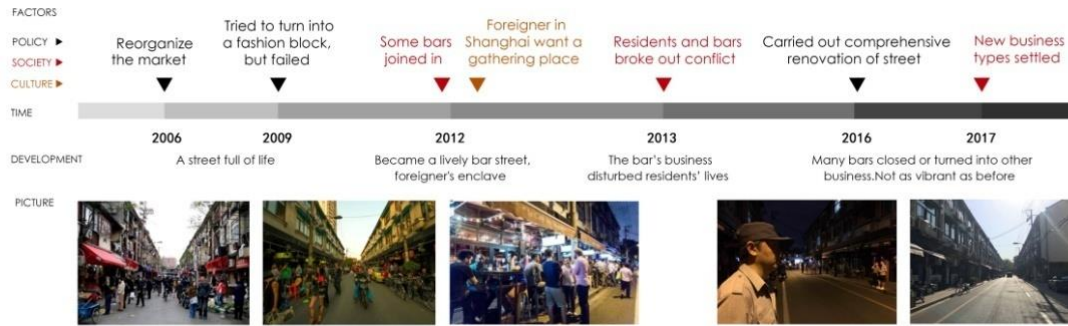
FACTORS

POLICY ▶

SOCIETY ▶

CULTURE ▶

Reorganize the market

Tried to turn into a fashion block, but failed

Some bars joined in

Foreigner in Shanghai want a gathering place

Residents and bars broke out conflict

Carried out comprehensive renovation of street

New business types settled

TIME

2006

2009

2012

2013

2016

2017

DEVELOPMENT

A street full of life

Became a lively bar street, foreigner's enclave

The bar's business disturbed residents' lives

Many bars closed or turned into other business.Not as vibrant as before

PICTURE